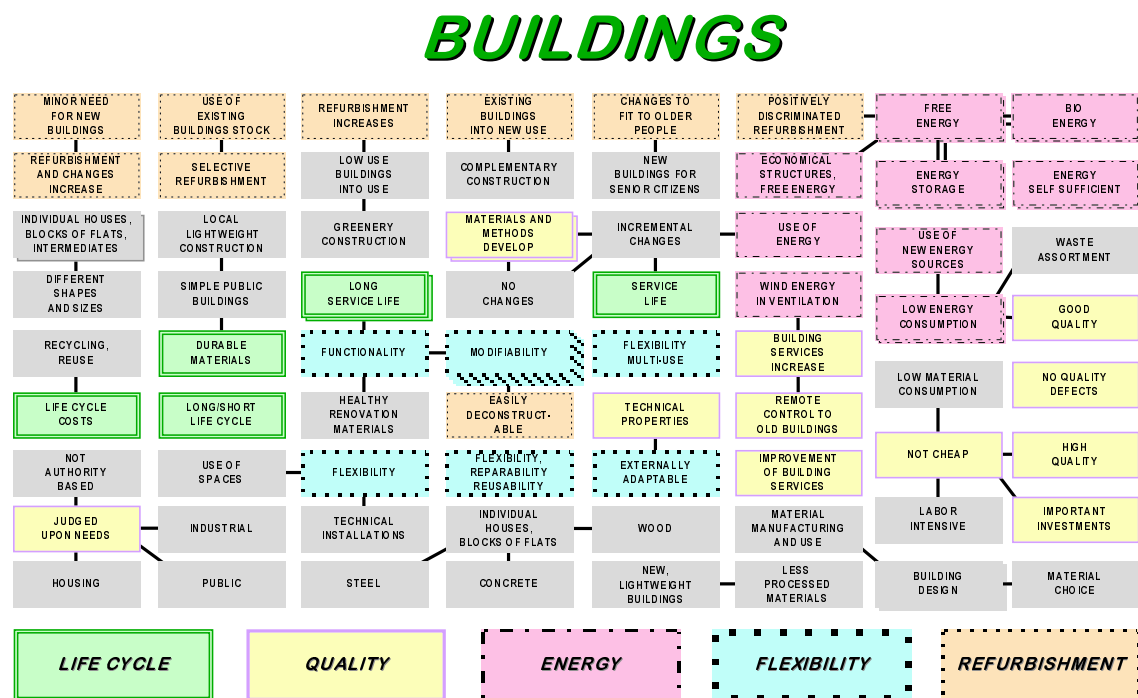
BUILDINGS

MINOR NEED FOR NEW BUILDINGS
USE OF EXISTING BUILDINGS STOCK
REFURBISHMENT INCREASES
EXISTING BUILDINGS INTO NEW USE
CHANGES TO FIT TO OLDER PEOPLE
POSITIVELY DISCRIMINATED REFURBISHMENT
FREE ENERGY
BIO ENERGY

REFURBISHMENT AND CHANGES INCREASE
SELECTIVE REFURBISHMENT
LOW USE BUILDINGS INTO USE
COMPLEMENTARY CONSTRUCTION
NEW BUILDINGS FOR SENIOR CITIZENS
ECONOMICAL STRUCTURES, FREE ENERGY
ENERGY STORAGE
ENERGY SELF SUFFICIENT

INDIVIDUAL HOUSES, BLOCKS OF FLATS, INTERMEDIATES
LOCAL LIGHTWEIGHT CONSTRUCTION
GREENERY CONSTRUCTION
MATERIALS AND METHODS DEVELOP
INCREMENTAL CHANGES
USE OF ENERGY
USE OF NEW ENERGY SOURCES
WASTE ASSORTMENT

DIFFERENT SHAPES AND SIZES
SIMPLE PUBLIC BUILDINGS
LONG SERVICE LIFE
NO CHANGES
SERVICE LIFE
WIND ENERGY IN VENTILATION
LOW ENERGY CONSUMPTION
GOOD QUALITY

RECYCLING, REUSE
DURABLE MATERIALS
FUNCTIONALITY
MODIFIABILITY
FLEXIBILITY MULTI-USE
BUILDING SERVICES INCREASE
LOW MATERIAL CONSUMPTION
NO QUALITY DEFECTS

LIFE CYCLE COSTS
LONG/SHORT LIFE CYCLE
HEALTHY RENOVATION MATERIALS
EASILY DECONSTRUCT-ABLE
TECHNICAL PROPERTIES
REMOTE CONTROL TO OLD BUILDINGS
NOT CHEAP
HIGH QUALITY

NOT AUTHORITY BASED
USE OF SPACES
FLEXIBILITY
FLEXIBILITY, REPARABILITY REUSABILITY
EXTERNALLY ADAPTABLE
IMPROVEMENT OF BUILDING SERVICES
IMPORTANT INVESTMENTS

JUDGED UPON NEEDS
INDUSTRIAL
TECHNICAL INSTALLATIONS
INDIVIDUAL HOUSES, BLOCKS OF FLATS
WOOD
MATERIAL MANUFACTURING AND USE
LABOR INTENSIVE

HOUSING
PUBLIC
STEEL
CONCRETE
NEW, LIGHTWEIGHT BUILDINGS
LESS PROCESSED MATERIALS
BUILDING DESIGN
MATERIAL CHOICE

LIFE CYCLE
QUALITY
ENERGY
FLEXIBILITY
REFURBISHMENT